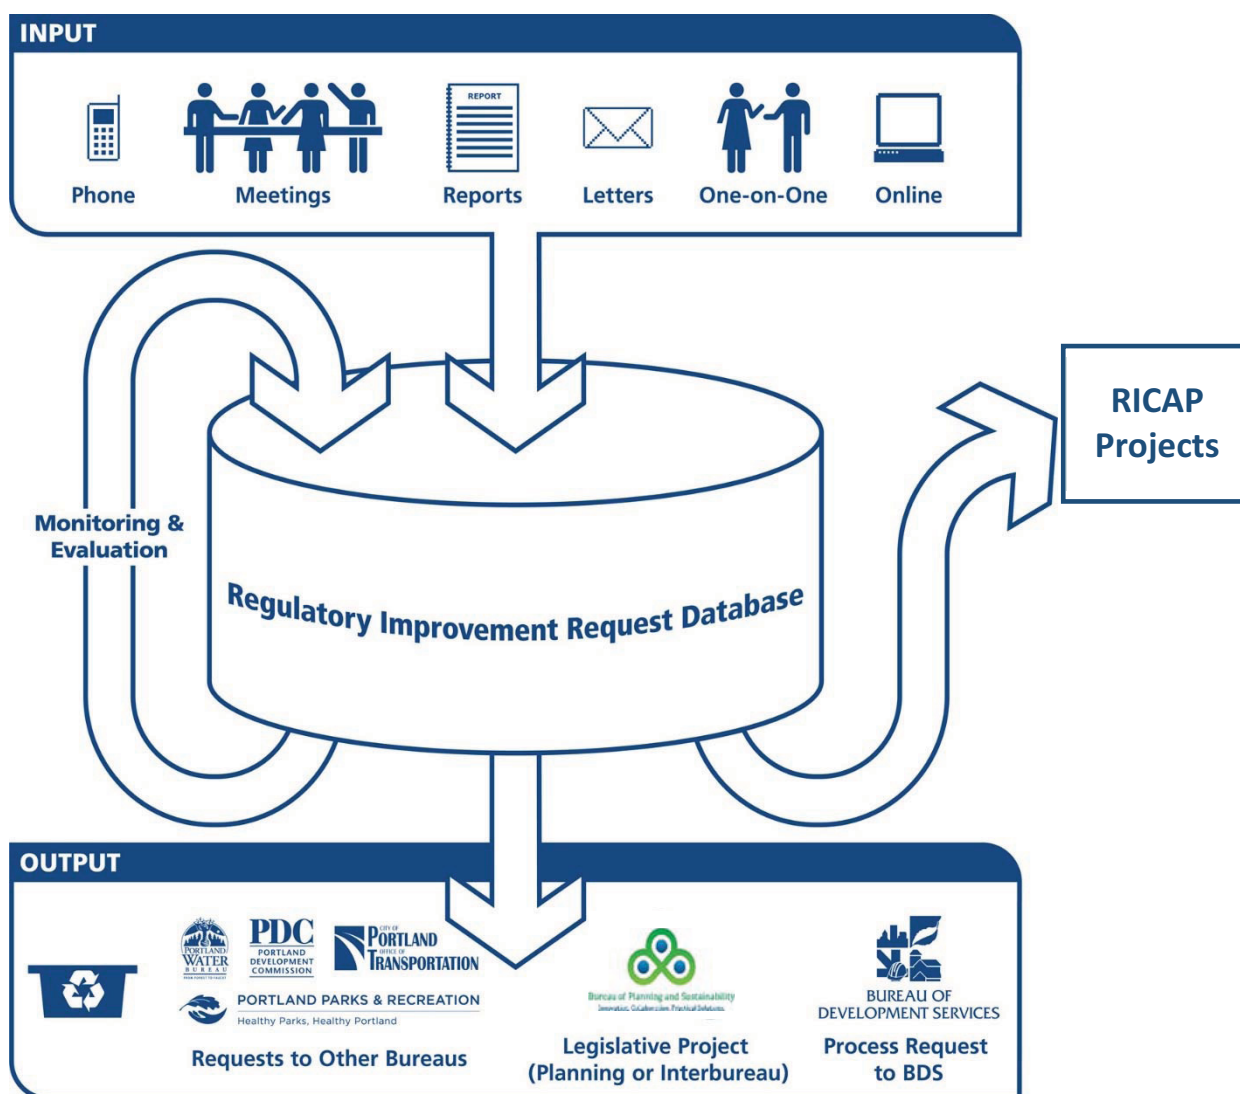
INPUT

REPORT

Phone Meetings Reports Letters One-on-One Online

RICAP Projects

Monitoring & Evaluation

Regulatory Improvement Request Database

OUTPUT

PORTLAND WATER BUREAU

PDC PORTLAND DEVELOPMENT COMMISSION

CITY OF PORTLAND OFFICE OF TRANSPORTATION

PORTLAND PARKS & RECREATION

Healthy Parks, Healthy Portland

Requests to Other Bureaus

Bureau of Planning and Sustainability

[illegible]

Legislative Project (Planning or Interbureau)

BUREAU OF DEVELOPMENT SERVICES

Process Request to BDS